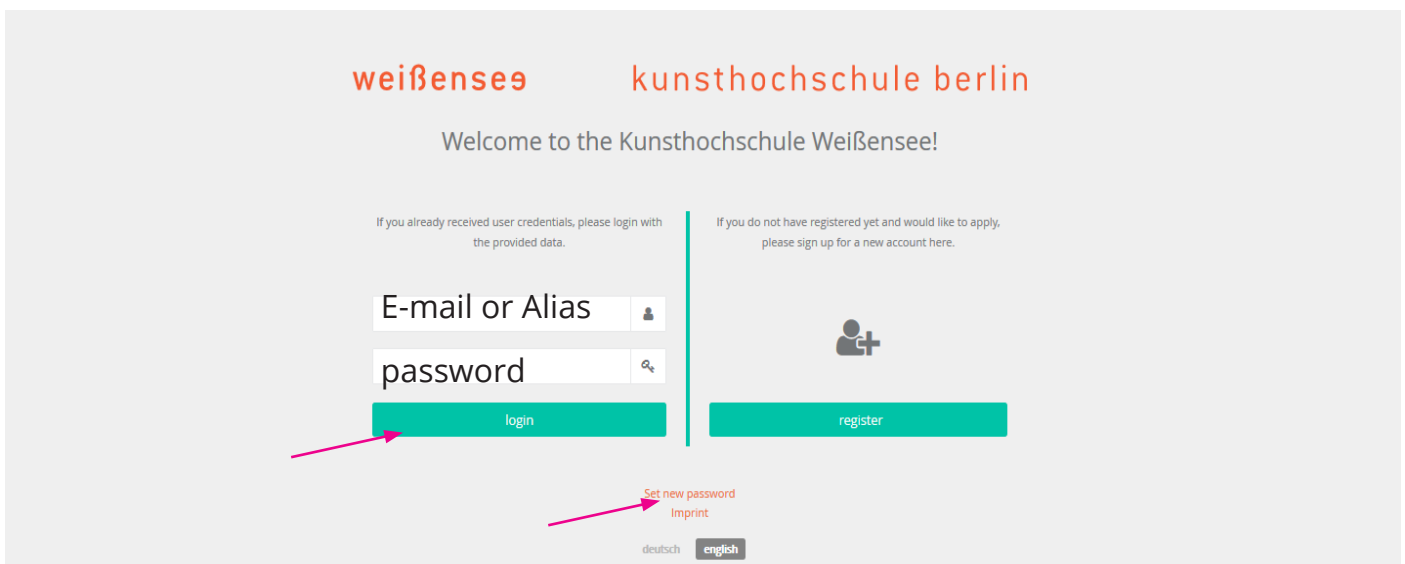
weißensee kunsthochschule berlin

Welcome to the Kunsthochschule Weißensee!

If you already received user credentials, please login with the provided data.

E-mail or Alias

password

login

If you do not have registered yet and would like to apply, please sign up for a new account here.

register

Set new password
Imprint

deutsch english